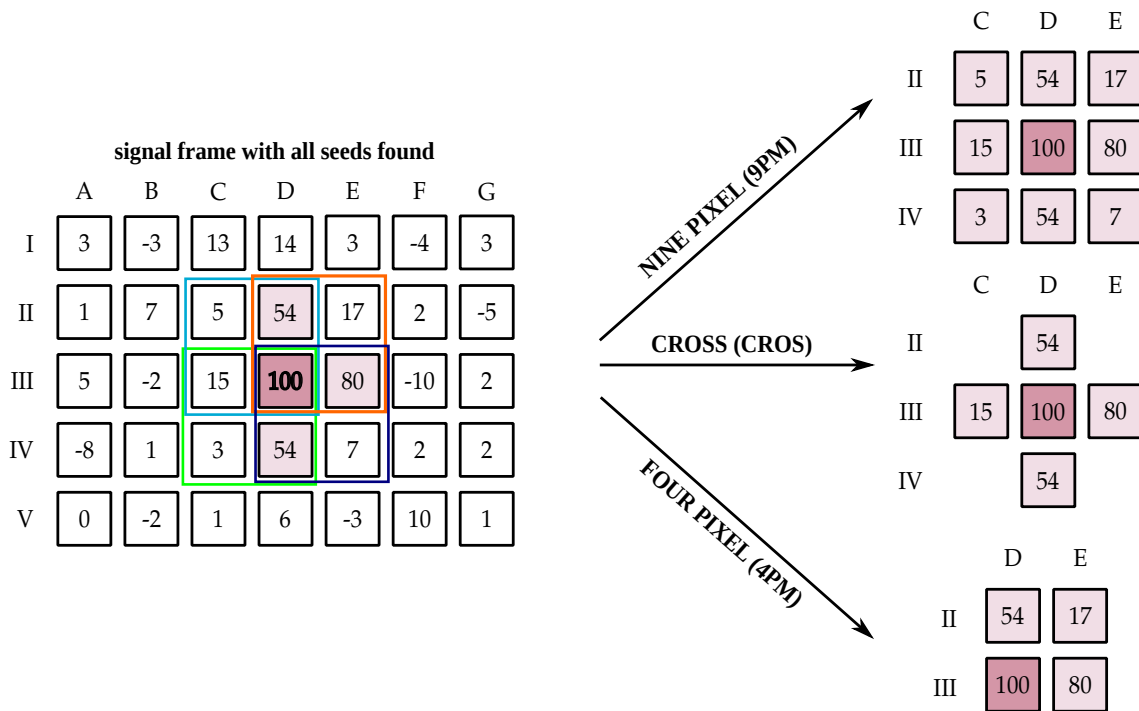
signal frame with all seeds found

|  | A | B | C | D | E | F | G |
|---|---|---|---|---|---|---|---|
| I | 3 | -3 | 13 | 14 | 3 | -4 | 3 |
| II | 1 | 7 | 5 | 54 | 17 | 2 | -5 |
| III | 5 | -2 | 15 | 100 | 80 | -10 | 2 |
| IV | -8 | 1 | 3 | 54 | 7 | 2 | 2 |
| V | 0 | -2 | 1 | 6 | -3 | 10 | 1 |

NINE PIXEL (9PM)

CROSS (CROS)

FOUR PIXEL (4PM)

|  | C | D | E |
|---|---|---|---|
| II | 5 | 54 | 17 |
| III | 15 | 100 | 80 |
| IV | 3 | 54 | 7 |

|  | C | D | E |
|---|---|---|---|
| II |  | 54 |  |
| III | 15 | 100 | 80 |
| IV |  | 54 |  |

|  | D | E |
|---|---|---|
| II | 54 | 17 |
| III | 100 | 80 |